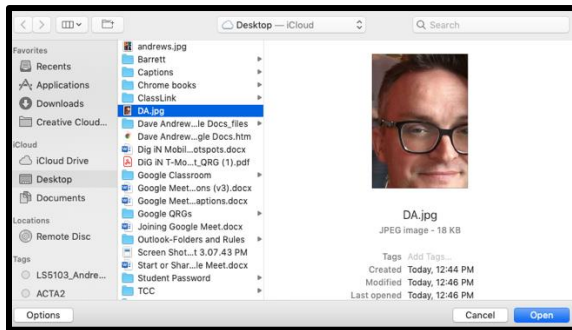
Desktop — iCloud

Search

Favorites
Recents
Applications
Downloads
Creative Cloud...
iCloud
iCloud Drive
Desktop
Documents
Locations
Remote Disc
Tags
LS5103_Andre...
ACTA2

andrews.jpg
Barrett
Captions
Chrome books
ClassLink
DA.jpg
Dave Andrew...le Docs_files
Dave Andrew...gle Docs.htm
Dig iN Mobil...otspots.docx
DiG iN T-Mo...t_QRG (1).pdf
Google Classroom
Google Meet...ons (v3).docx
Google Meet...aptions.docx
Google QRGs
Joining Google Meet.docx
Outlook-Folders and Rules
Screen Shot...t 3.07.43 PM
Start or Shar...le Meet.docx
Student Password
TCC

DA.jpg
JPEG image - 18 KB

Tags Add Tags...
Created Today, 12:44 PM
Modified Today, 12:46 PM
Last opened Today, 12:46 PM

Options
Cancel
Open